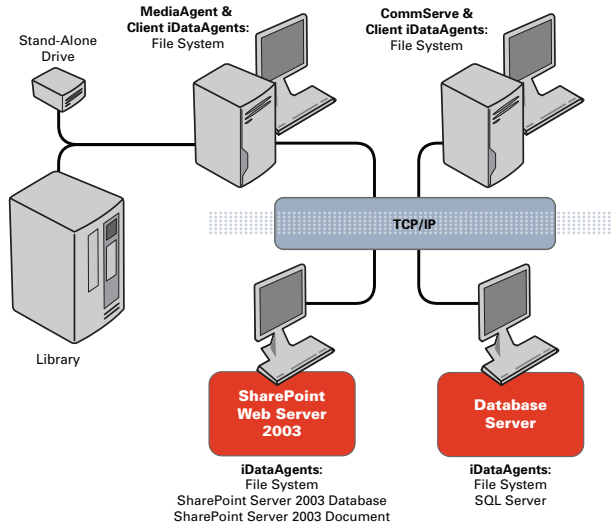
Stand-Alone Drive

MediaAgent & Client iDataAgents: File System

CommServe & Client iDataAgents: File System

TCP/IP

Library

SharePoint Web Server 2003

Database Server

iDataAgents: File System SharePoint Server 2003 Database SharePoint Server 2003 Document

iDataAgents: File System SQL Server